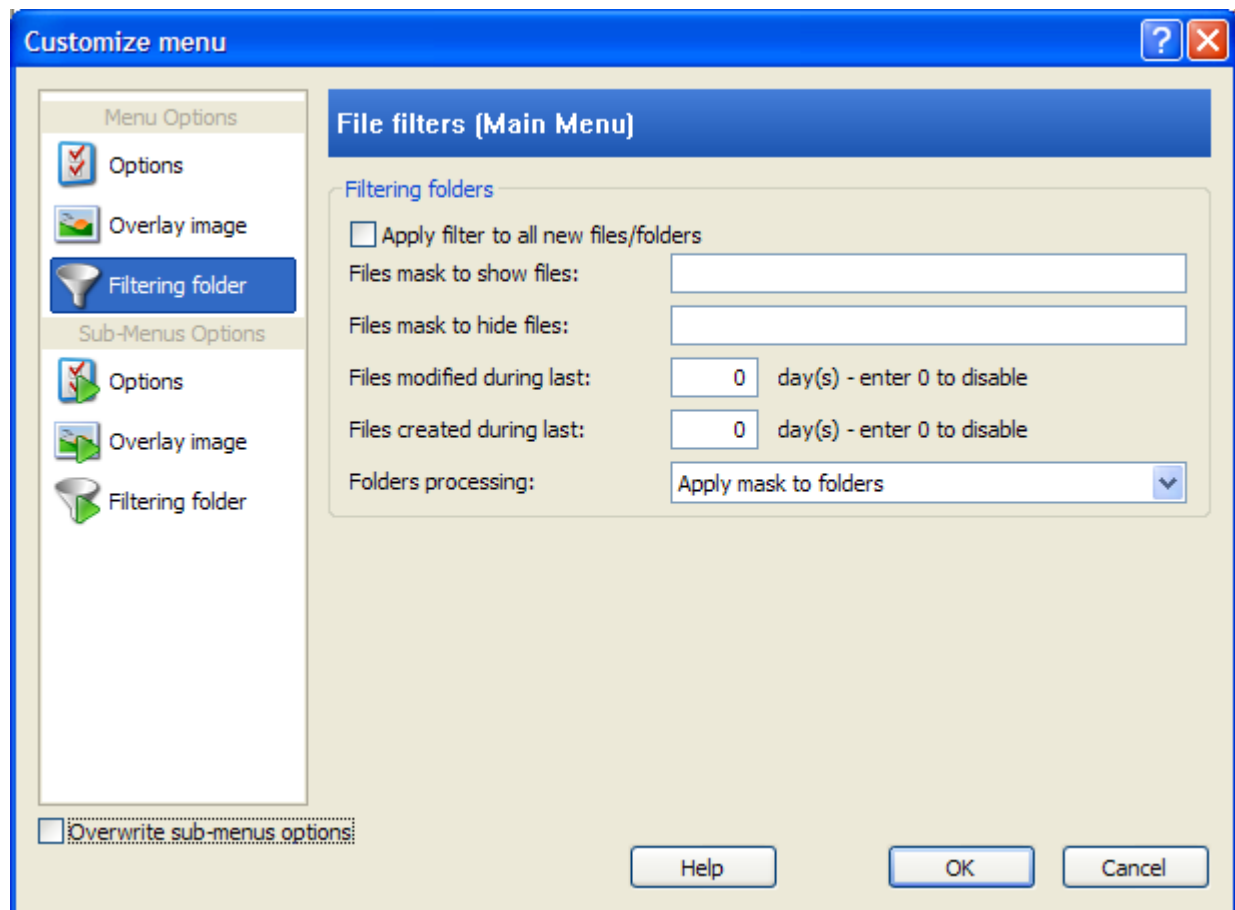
Customize menu

?

Menu Options

Options

Overlay image

Filtering folder

Sub-Menus Options

Options

Overlay image

Filtering folder

File filters (Main Menu)

Filtering folders

Apply filter to all new files/folders

Files mask to show files:

Files mask to hide files:

Files modified during last: 0 day(s) - enter 0 to disable

Files created during last: 0 day(s) - enter 0 to disable

Folders processing: Apply mask to folders

Overwrite sub-menus options

Help

OK

Cancel